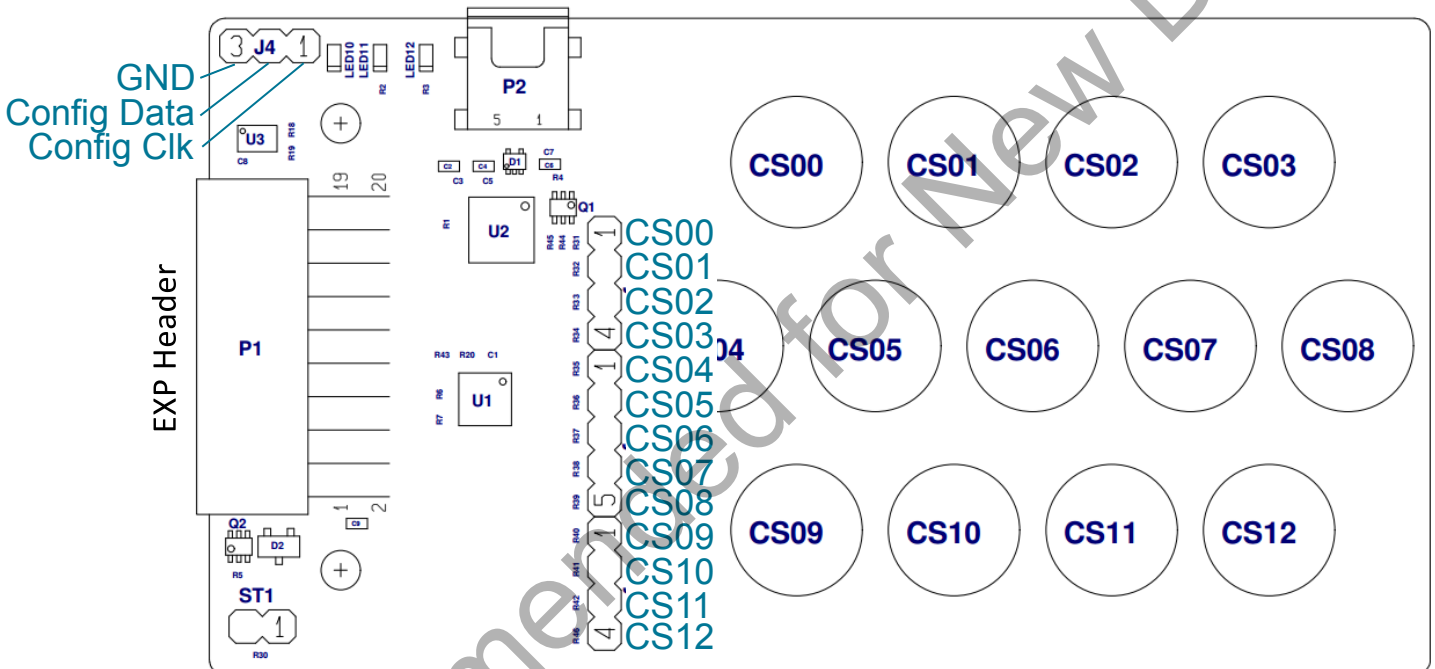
3 J4 1
GND
Config Data
Config Clk
LED10 LED11 LED12
R2 R3
P2
5 1
U3 R18
C8 R19
C2 C4 D1 C7
C3 C5 C6
R4
Q1
19 20
R1
U2
R45 R44 R31
EXP Header
P1
1
4
1
5
1
4
CS00
CS01
CS02
CS03
CS04
CS05
CS06
CS07
CS08
CS09
CS10
CS11
CS12
R32 R33 R34 R35 R36 R37 R38 R39 R40 R41 R42 R46
R43 R20 C1
R6
U1
R7
1 2
C9
Q2
D2
R5
ST1
1
R30
CS00 CS01 CS02 CS03
04 CS05 CS06 CS07 CS08
CS09 CS10 CS11 CS12
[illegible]mended for New D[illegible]